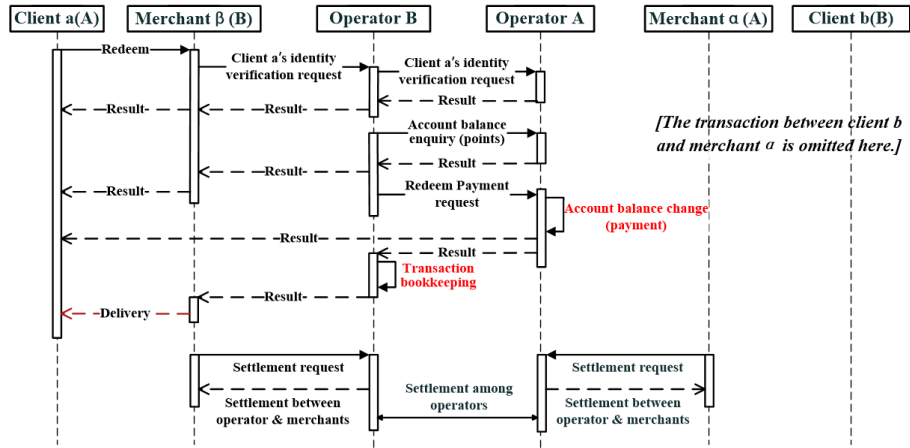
Client a(A)

Merchant β (B)

Operator B

Operator A

Merchant α (A)

Client b(B)

Redeem

Client a's identity verification request

Client a's identity verification request

Result

-Result-

-Result-

Account balance enquiry (points)

Result

-Result-

-Result-

Redeem Payment request

Account balance change (payment)

-Result-

Result

Transaction bookkeeping

-Result-

Delivery

[The transaction between client b and merchant α is omitted here.]

Settlement request

Settlement request

Settlement between operator & merchants

Settlement among operators

Settlement between operator & merchants